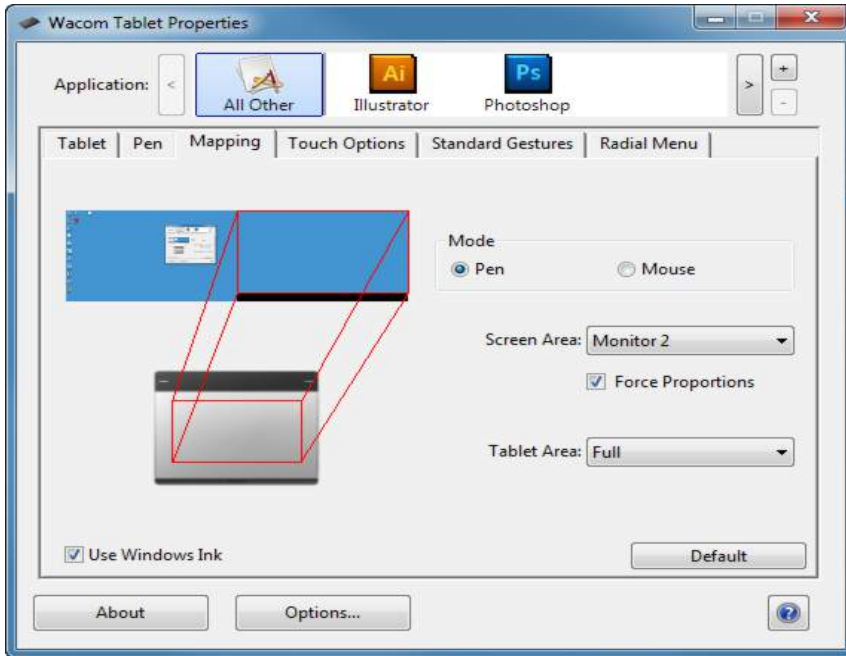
Wacom Tablet Properties

Application: < All Other Ai Illustrator Ps Photoshop > + -

Tablet | Pen | Mapping | Touch Options | Standard Gestures | Radial Menu

Mode
Pen
Mouse

Screen Area: Monitor 2

Force Proportions

Tablet Area: Full

Use Windows Ink

Default

About

Options...